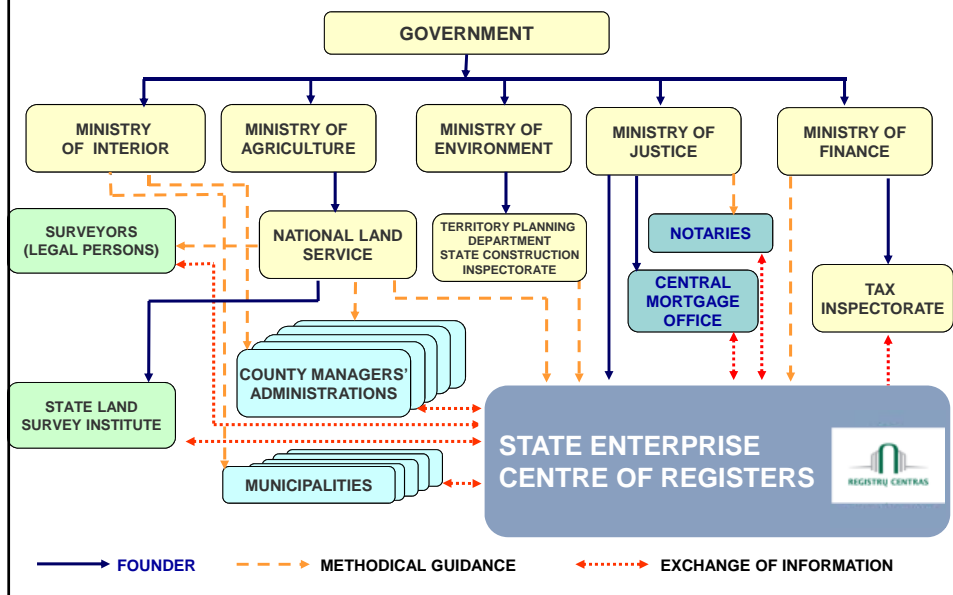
GOVERNMENT

MINISTRY OF INTERIOR

MINISTRY OF AGRICULTURE

MINISTRY OF ENVIRONMENT

MINISTRY OF JUSTICE

MINISTRY OF FINANCE

SURVEYORS (LEGAL PERSONS)

NATIONAL LAND SERVICE

TERRITORY PLANNING DEPARTMENT STATE CONSTRUCTION INSPECTORATE

NOTARIES

CENTRAL MORTGAGE OFFICE

TAX INSPECTORATE

COUNTY MANAGERS' ADMINISTRATIONS

STATE LAND SURVEY INSTITUTE

STATE ENTERPRISE CENTRE OF REGISTERS

REGISTRŲ CENTRAS

MUNICIPALITIES

FOUNDER

METHODICAL GUIDANCE

EXCHANGE OF INFORMATION